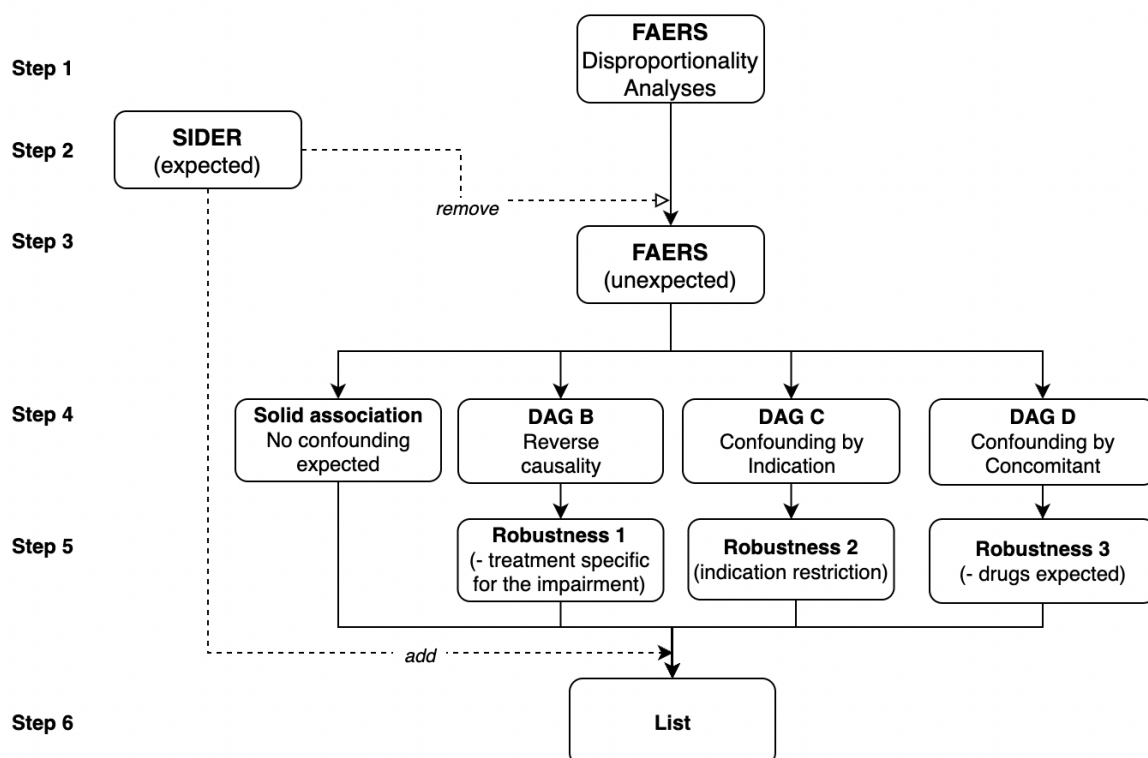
Step 1

FAERS
Disproportionality Analyses

Step 2

SIDER
(expected)

remove

Step 3

FAERS
(unexpected)

Step 4

Solid association
No confounding expected

DAG B
Reverse causality

DAG C
Confounding by Indication

DAG D
Confounding by Concomitant

Step 5

Robustness 1
(- treatment specific for the impairment)

Robustness 2
(indication restriction)

Robustness 3
(- drugs expected)

add

Step 6

List